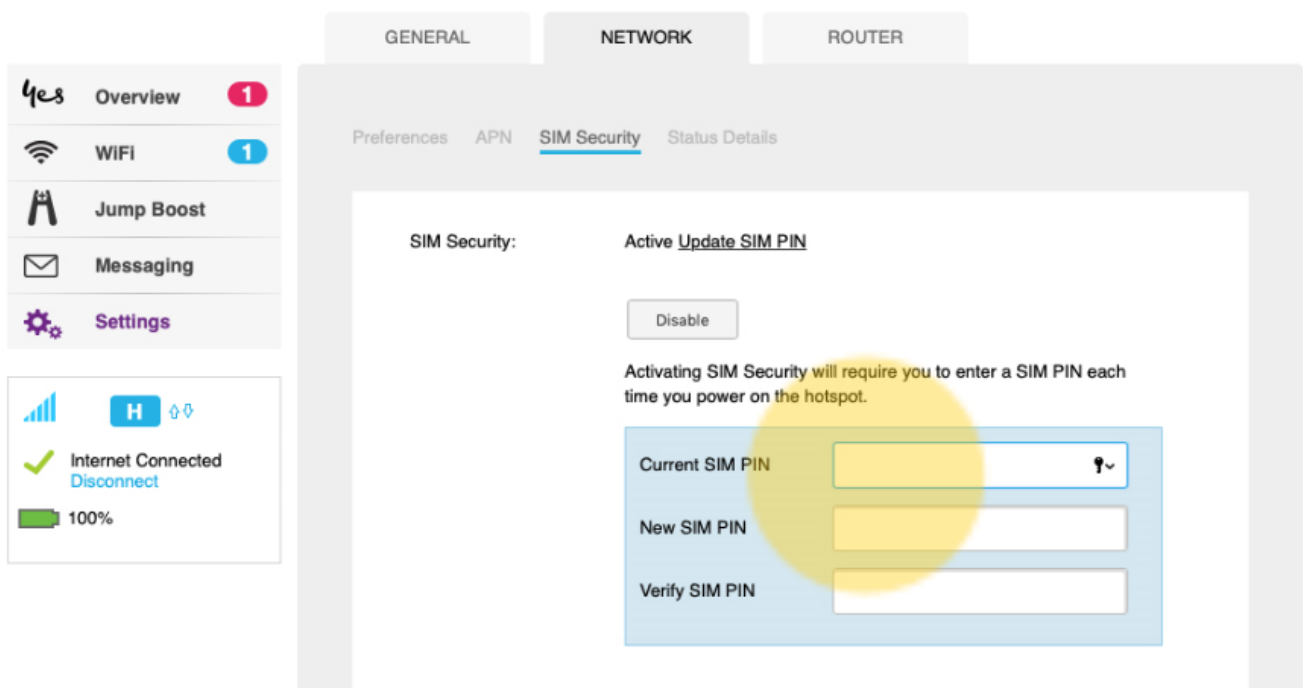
GENERAL NETWORK ROUTER

yes Overview 1
WiFi 1
Jump Boost
Messaging
Settings

H

Internet Connected
Disconnect

100%

Preferences APN SIM Security Status Details

SIM Security: Active Update SIM PIN

Disable

Activating SIM Security will require you to enter a SIM PIN each time you power on the hotspot.

Current SIM PIN

New SIM PIN

Verify SIM PIN